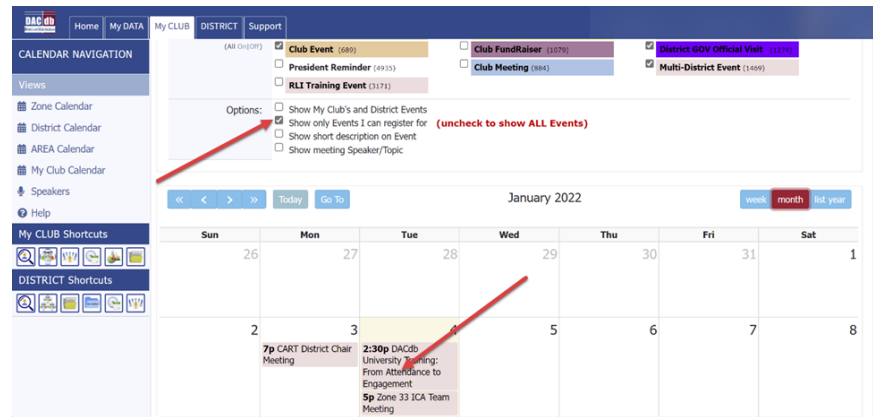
DACdb

Home | My DATA | My CLUB | DISTRICT | Support

CALENDAR NAVIGATION

Views

Zone Calendar
District Calendar
AREA Calendar
My Club Calendar
Speakers
Help

My CLUB Shortcuts

DISTRICT Shortcuts

(All On|Off)

Club Event (689)
President Reminder (4935)
RLI Training Event (3171)
Club FundRaiser (1079)
Club Meeting (884)
District GOV Official Visit (1276)
Multi-District Event (1469)

Options:
Show My Club's and District Events
Show only Events I can register for (uncheck to show ALL Events)
Show short description on Event
Show meeting Speaker/Topic

« ‹ › » Today Go To

January 2022

week month list year

| Sun | Mon | Tue | Wed | Thu | Fri | Sat |
|---|---|---|---|---|---|---|
| 26 | 27 | 28 | 29 | 30 | 31 | 1 |
| 2 | 3 7p CART District Chair Meeting | 4 2:30p DACdb University Training: From Attendance to Engagement 5p Zone 33 ICA Team Meeting | 5 | 6 | 7 | 8 |